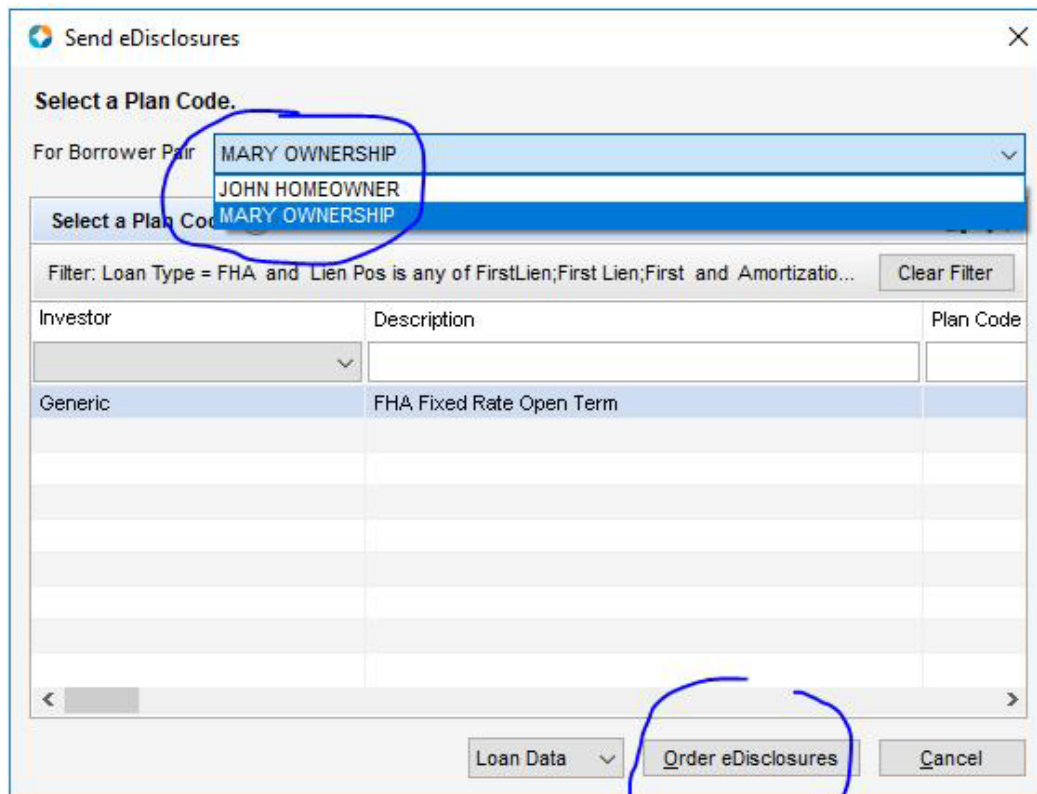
Send eDisclosures

Select a Plan Code.

For Borrower Pair MARY OWNERSHIP

JOHN HOMEOWNER
MARY OWNERSHIP

Select a Plan Co

Filter: Loan Type = FHA and Lien Pos is any of FirstLien;First Lien;First and Amortizatio...

Clear Filter

| Investor | Description | Plan Code |
|---|---|---|
| Generic | FHA Fixed Rate Open Term | |

Loan Data

Order eDisclosures

Cancel